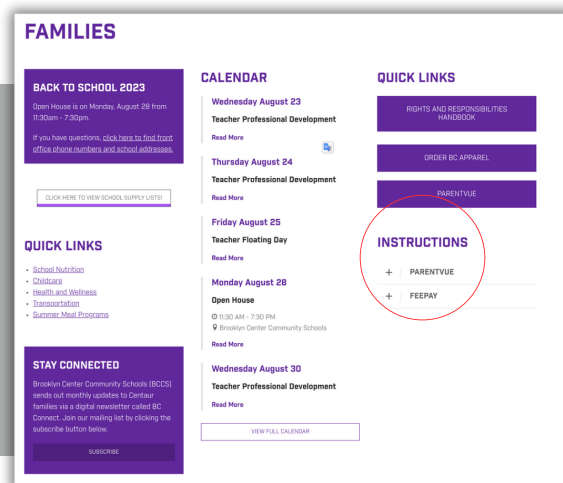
FAMILIES

BACK TO SCHOOL 2023

Open House is on Monday, August 28 from 11:30am - 7:30pm.

If you have questions, click here to find front office phone numbers and school addresses.

CLICK HERE TO VIEW SCHOOL SUPPLY LISTS!

QUICK LINKS

- School Nutrition
- Childcare
- Health and Wellness
- Transportation
- Summer Meal Programs

STAY CONNECTED

Brooklyn Center Community Schools (BCCS) sends out monthly updates to Centaur families via a digital newsletter called BC Connect. Join our mailing list by clicking the subscribe button below.

SUBSCRIBE

CALENDAR

Wednesday August 23
Teacher Professional Development
Read More

Thursday August 24
Teacher Professional Development
Read More

Friday August 25
Teacher Floating Day
Read More

Monday August 28
Open House
11:30 AM - 7:30 PM
Brooklyn Center Community Schools
Read More

Wednesday August 30
Teacher Professional Development
Read More

VIEW FULL CALENDAR

QUICK LINKS

RIGHTS AND RESPONSIBILITIES HANDBOOK

ORDER BC APPAREL

PARENTVUE

INSTRUCTIONS

+ PARENTVUE

+ FEEPAY